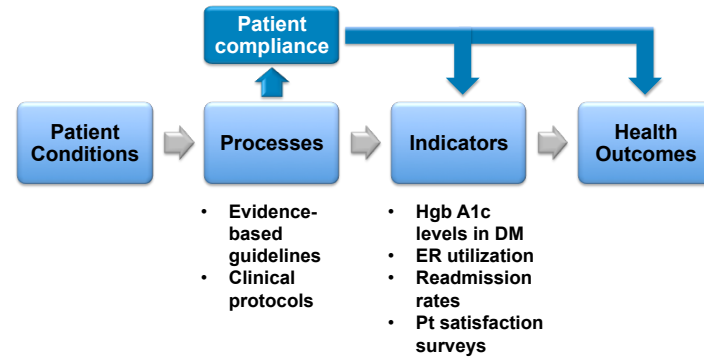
Patient compliance

Patient Conditions

Processes

Indicators

Health Outcomes

- Evidence-based guidelines
- Clinical protocols

- Hgb A1c levels in DM
- ER utilization
- Readmission rates
- Pt satisfaction surveys